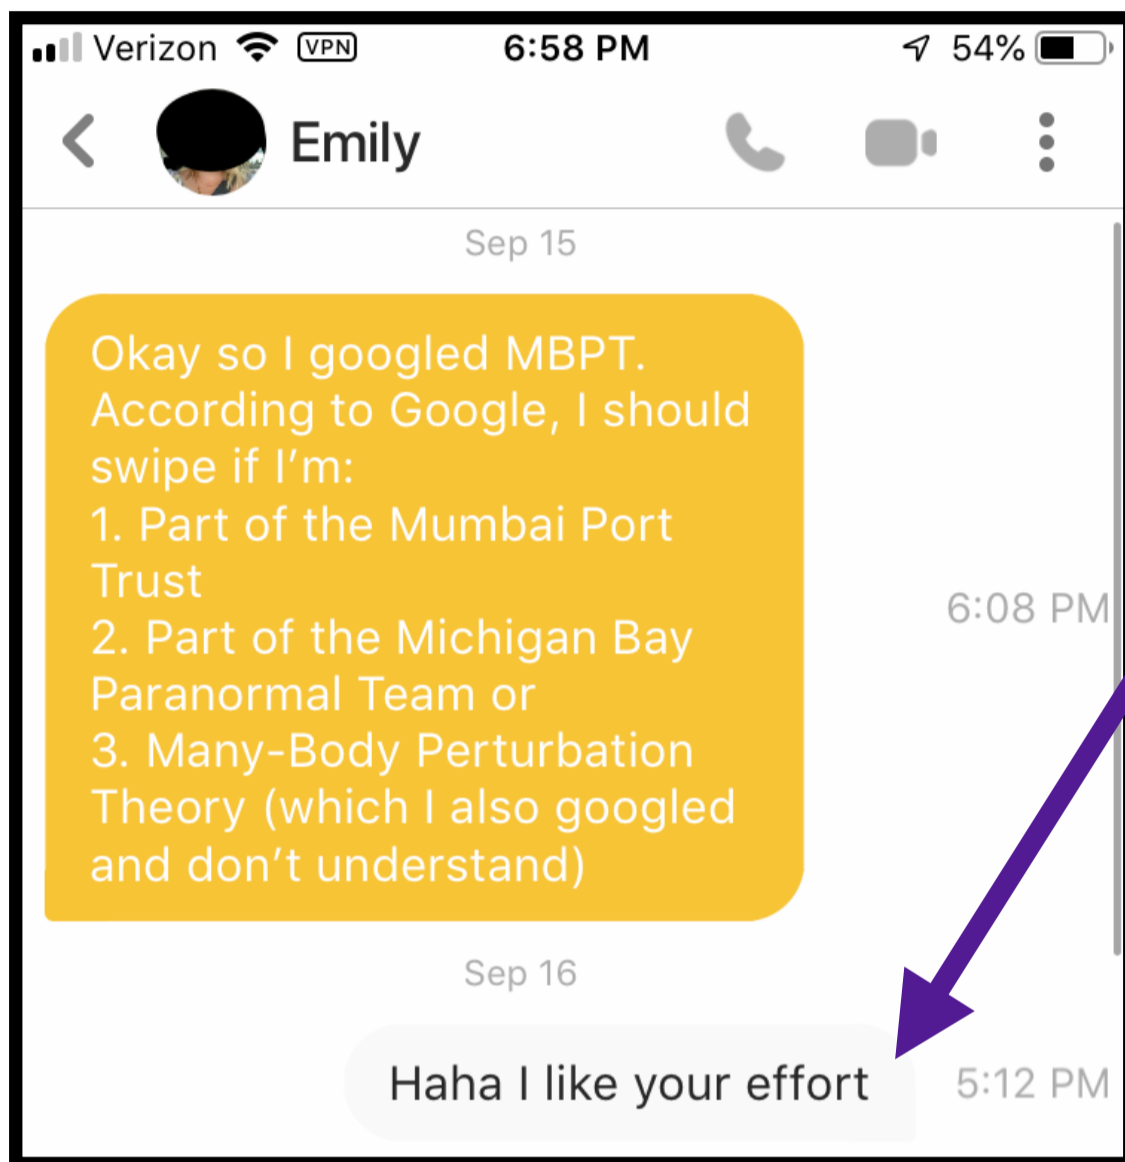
Verizon VPN 6:58 PM 54%

Emily

Sep 15

Okay so I googled MBPT. According to Google, I should swipe if I’m:
1. Part of the Mumbai Port Trust
2. Part of the Michigan Bay Paranormal Team or
3. Many-Body Perturbation Theory (which I also googled and don’t understand)

6:08 PM

Sep 16

Haha I like your effort

5:12 PM